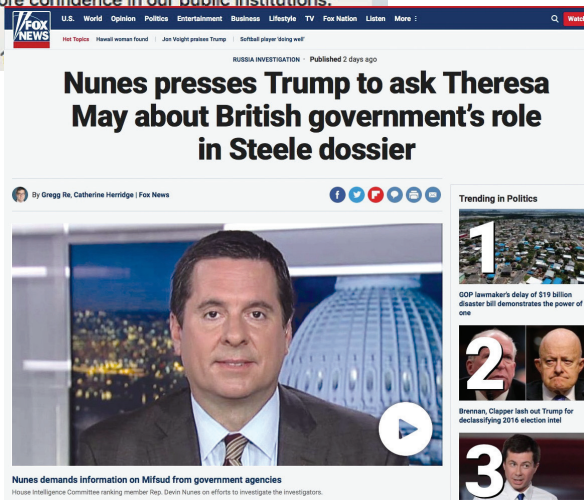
ore confidence in our public institutions.

FOX NEWS

U.S. World Opinion Politics Entertainment Business Lifestyle TV Fox Nation Listen More

Watch

Hot Topics Hawaii woman found Jon Voight praises Trump Softball player 'doing well'

RUSSIA INVESTIGATION · Published 2 days ago

Nunes presses Trump to ask Theresa May about British government's role in Steele dossier

By Gregg Re, Catherine Herridge | Fox News

Trending in Politics

1

GOP lawmaker's delay of $19 billion disaster bill demonstrates the power of one

2

Brennan, Clapper lash out Trump for declassifying 2016 election intel

3

Nunes demands information on Mifsud from government agencies

House Intelligence Committee ranking member Rep. Devin Nunes on efforts to investigate the investigators.